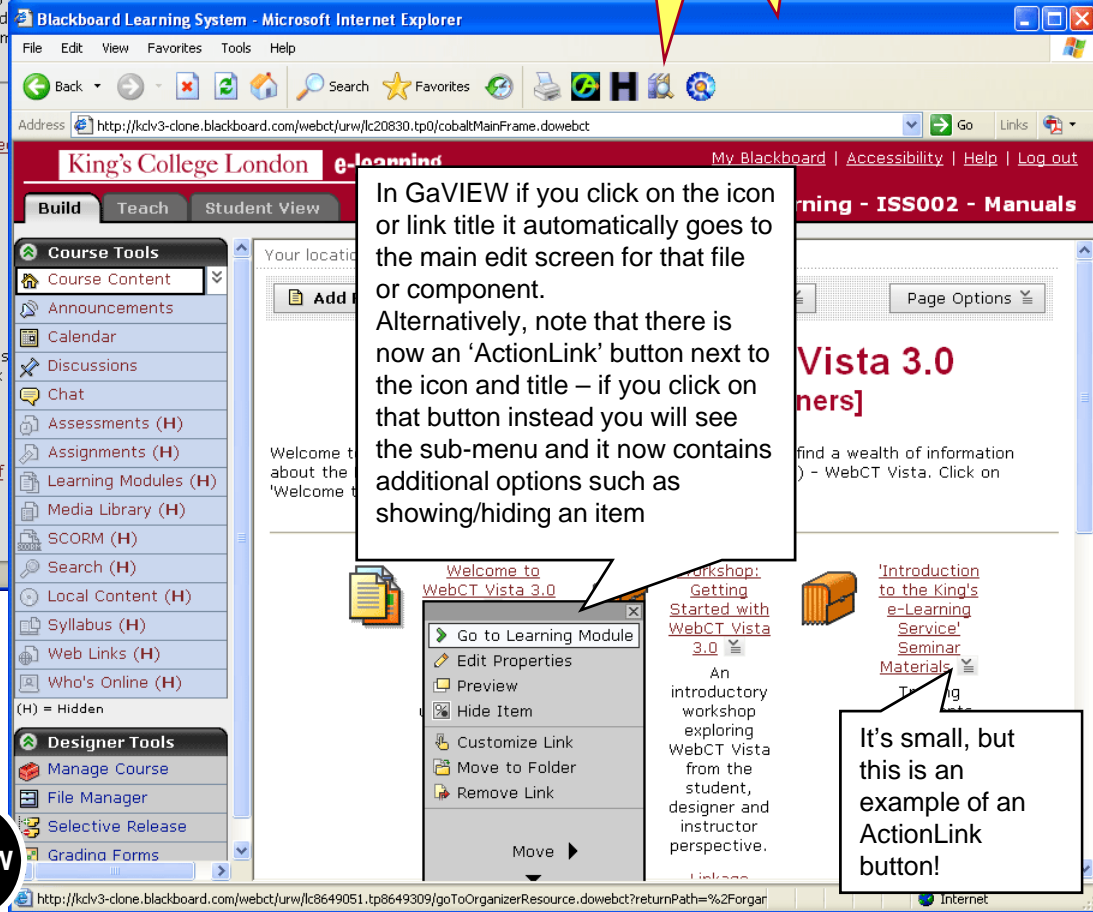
Blackboard Learning System - Microsoft Internet Explorer

File Edit View Favorites Tools Help

Back Search Favorites

Address http://kclv3-clone.blackboard.com/webct/urw/lc20830.tp0/cobaltMainFrame.dowebct Go Links

King's College London e-learning

My Blackboard | Accessibility | Help | Log out

Build Teach Student View

rning - ISS002 - Manuals

Course Tools
Course Content
Announcements
Calendar
Discussions
Chat
Assessments (H)
Assignments (H)
Learning Modules (H)
Media Library (H)
SCORM (H)
Search (H)
Local Content (H)
Syllabus (H)
Web Links (H)
Who's Online (H)
(H) = Hidden

Designer Tools
Manage Course
File Manager
Selective Release
Grading Forms

Your locatio

Add

Page Options

Vista 3.0

ners]

Welcome t

about the

'Welcome t

find a wealth of information

) - WebCT Vista. Click on

In GaVIEW if you click on the icon or link title it automatically goes to the main edit screen for that file or component.
Alternatively, note that there is now an 'ActionLink' button next to the icon and title – if you click on that button instead you will see the sub-menu and it now contains additional options such as showing/hiding an item

Welcome to WebCT Vista 3.0

Go to Learning Module
Edit Properties
Preview
Hide Item
Customize Link
Move to Folder
Remove Link
Move

Workshop: Getting Started with WebCT Vista 3.0

An introductory workshop exploring WebCT Vista from the student, designer and instructor perspective.

'Introduction to the King's e-Learning Service' Seminar Materials

It's small, but this is an example of an ActionLink button!

http://kclv3-clone.blackboard.com/webct/urw/lc8649051.tp8649309/goToOrganizerResource.dowebct?returnPath=%2Forgan

Internet